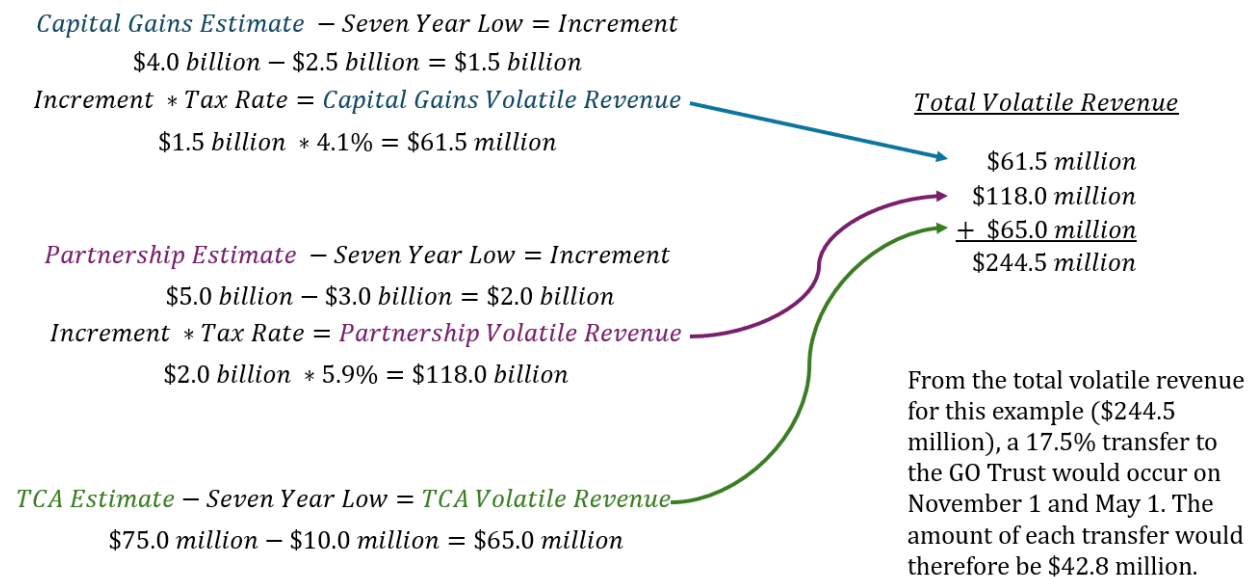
$\textit{Capital Gains Estimate} - \textit{Seven Year Low} = \textit{Increment}$

$\$4.0\ billion - \$2.5\ billion = \$1.5\ billion$

$\textit{Increment} * \textit{Tax Rate} = \textit{Capital Gains Volatile Revenue}$

$\$1.5\ billion * 4.1\% = \$61.5\ million$

$\underline{\textit{Total Volatile Revenue}}$

$\$61.5\ million$

$\$118.0\ million$

$\underline{+\ \$65.0\ million}$

$\$244.5\ million$

$\textit{Partnership Estimate} - \textit{Seven Year Low} = \textit{Increment}$

$\$5.0\ billion - \$3.0\ billion = \$2.0\ billion$

$\textit{Increment} * \textit{Tax Rate} = \textit{Partnership Volatile Revenue}$

$\$2.0\ billion * 5.9\% = \$118.0\ billion$

From the total volatile revenue for this example ($244.5 million), a 17.5% transfer to the GO Trust would occur on November 1 and May 1. The amount of each transfer would therefore be $42.8 million.

$\textit{TCA Estimate} - \textit{Seven Year Low} = \textit{TCA Volatile Revenue}$

$\$75.0\ million - \$10.0\ million = \$65.0\ million$